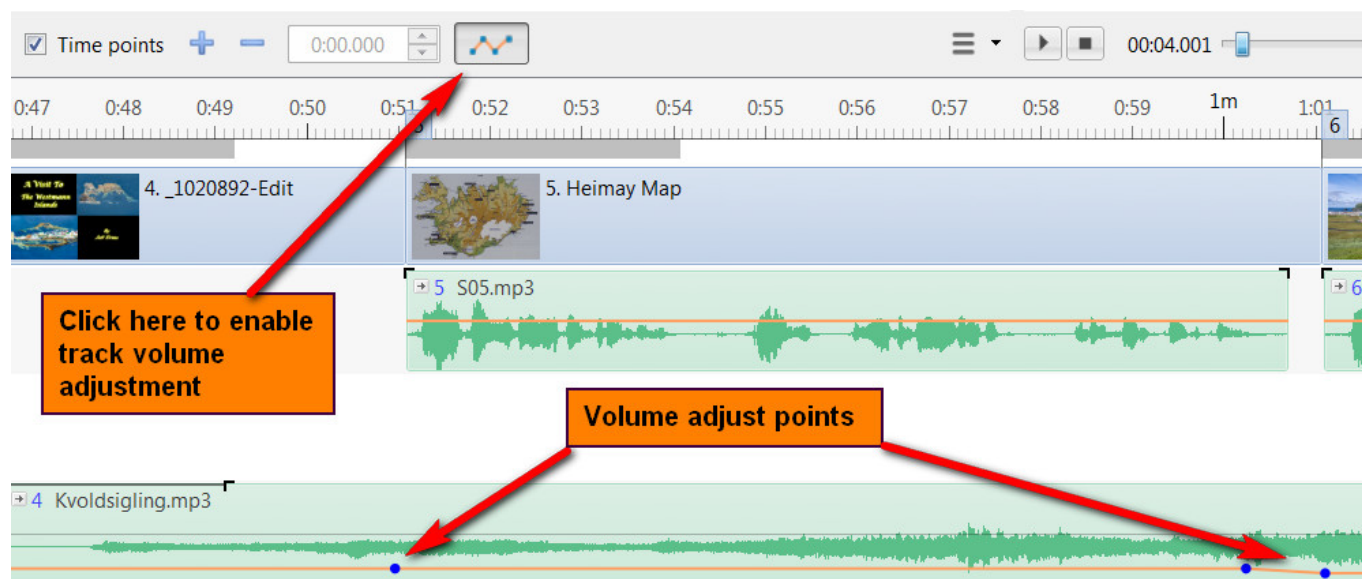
Time points 0:00.000 00:04.001

0:47 0:48 0:49 0:50 0:51 0:52 0:53 0:54 0:55 0:56 0:57 0:58 0:59 1m 1:01

6

4. _1020892-Edit

5. Heimay Map

5 S05.mp3

6

Click here to enable track volume adjustment

Volume adjust points

4 Kvoldsigling.mp3